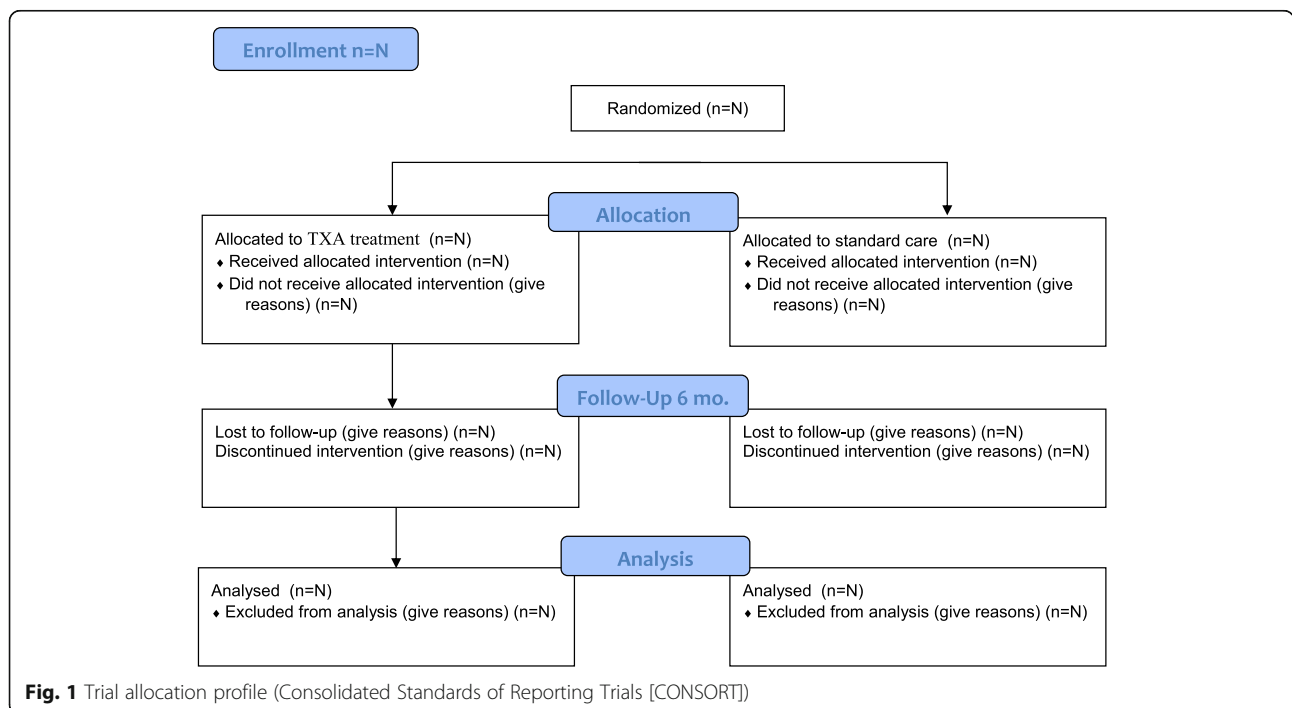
Enrollment n=N

Randomized (n=N)

Allocation

Allocated to TXA treatment (n=N)
♦ Received allocated intervention (n=N)
♦ Did not receive allocated intervention (give reasons) (n=N)

Allocated to standard care (n=N)
♦ Received allocated intervention (n=N)
♦ Did not receive allocated intervention (give reasons) (n=N)

Follow-Up 6 mo.

Lost to follow-up (give reasons) (n=N)
Discontinued intervention (give reasons) (n=N)

Lost to follow-up (give reasons) (n=N)
Discontinued intervention (give reasons) (n=N)

Analysis

Analysed (n=N)
♦ Excluded from analysis (give reasons) (n=N)

Analysed (n=N)
♦ Excluded from analysis (give reasons) (n=N)

Fig. 1 Trial allocation profile (Consolidated Standards of Reporting Trials [CONSORT])